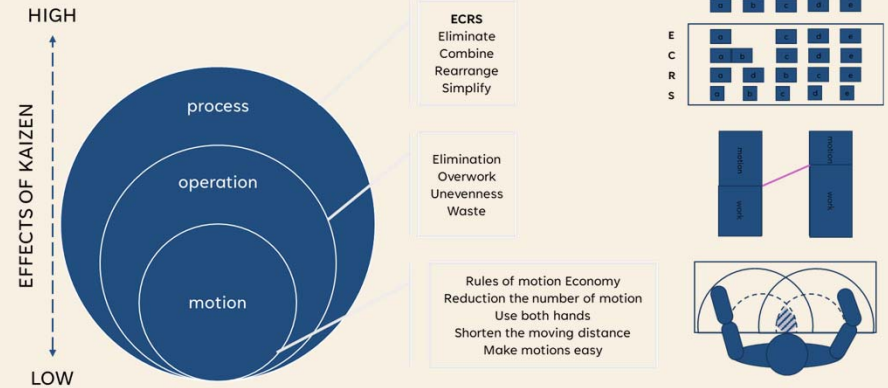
HIGH

EFFECTS OF KAIZEN

LOW

process

operation

motion

ECRS
Eliminate
Combine
Rearrange
Simplify

Elimination
Overwork
Unevenness
Waste

Rules of motion Economy
Reduction the number of motion
Use both hands
Shorten the moving distance
Make motions easy

a b c d e

E a c d e

C a b c d e

R a d b c e

S a b c d e

motion

work

motion

work